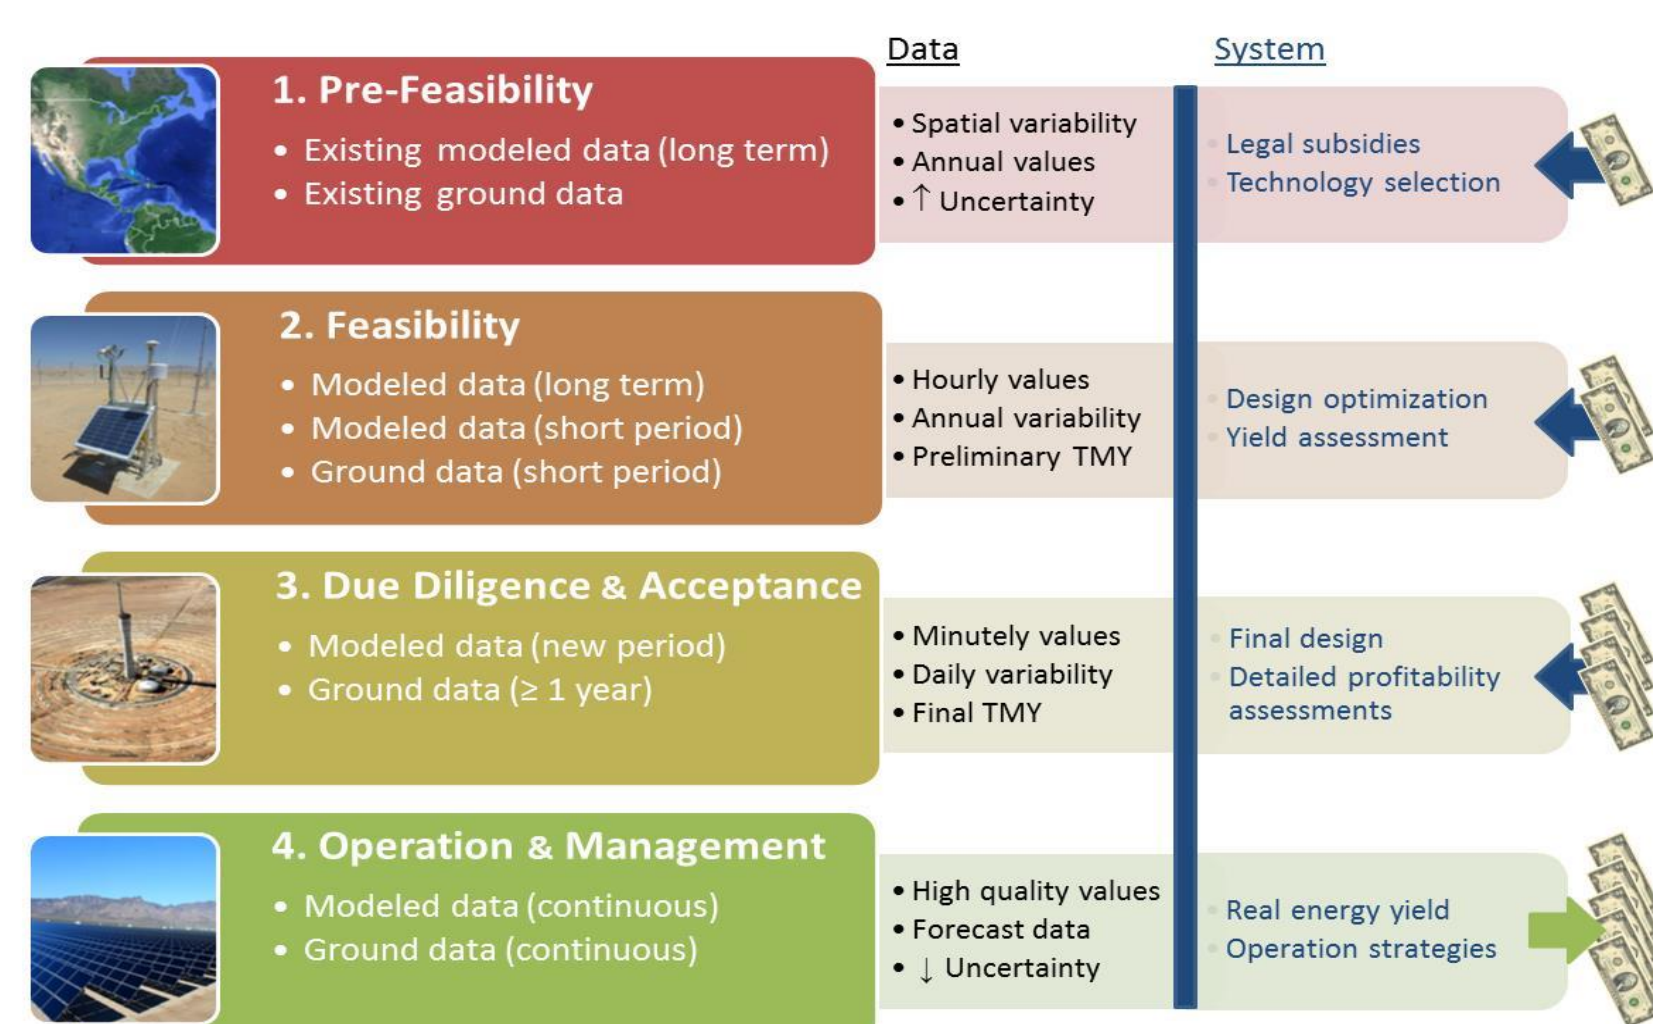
Data

System

1. Pre-Feasibility

- Existing modeled data (long term)
- Existing ground data

- Spatial variability
- Annual values
- ↑ Uncertainty

Legal subsidies
Technology selection

2. Feasibility

- Modeled data (long term)
- Modeled data (short period)
- Ground data (short period)

- Hourly values
- Annual variability
- Preliminary TMY

Design optimization
Yield assessment

3. Due Diligence & Acceptance

- Modeled data (new period)
- Ground data (≥ 1 year)

- Minutely values
- Daily variability
- Final TMY

Final design
Detailed profitability assessments

4. Operation & Management

- Modeled data (continuous)
- Ground data (continuous)

- High quality values
- Forecast data
- ↓ Uncertainty

Real energy yield
Operation strategies